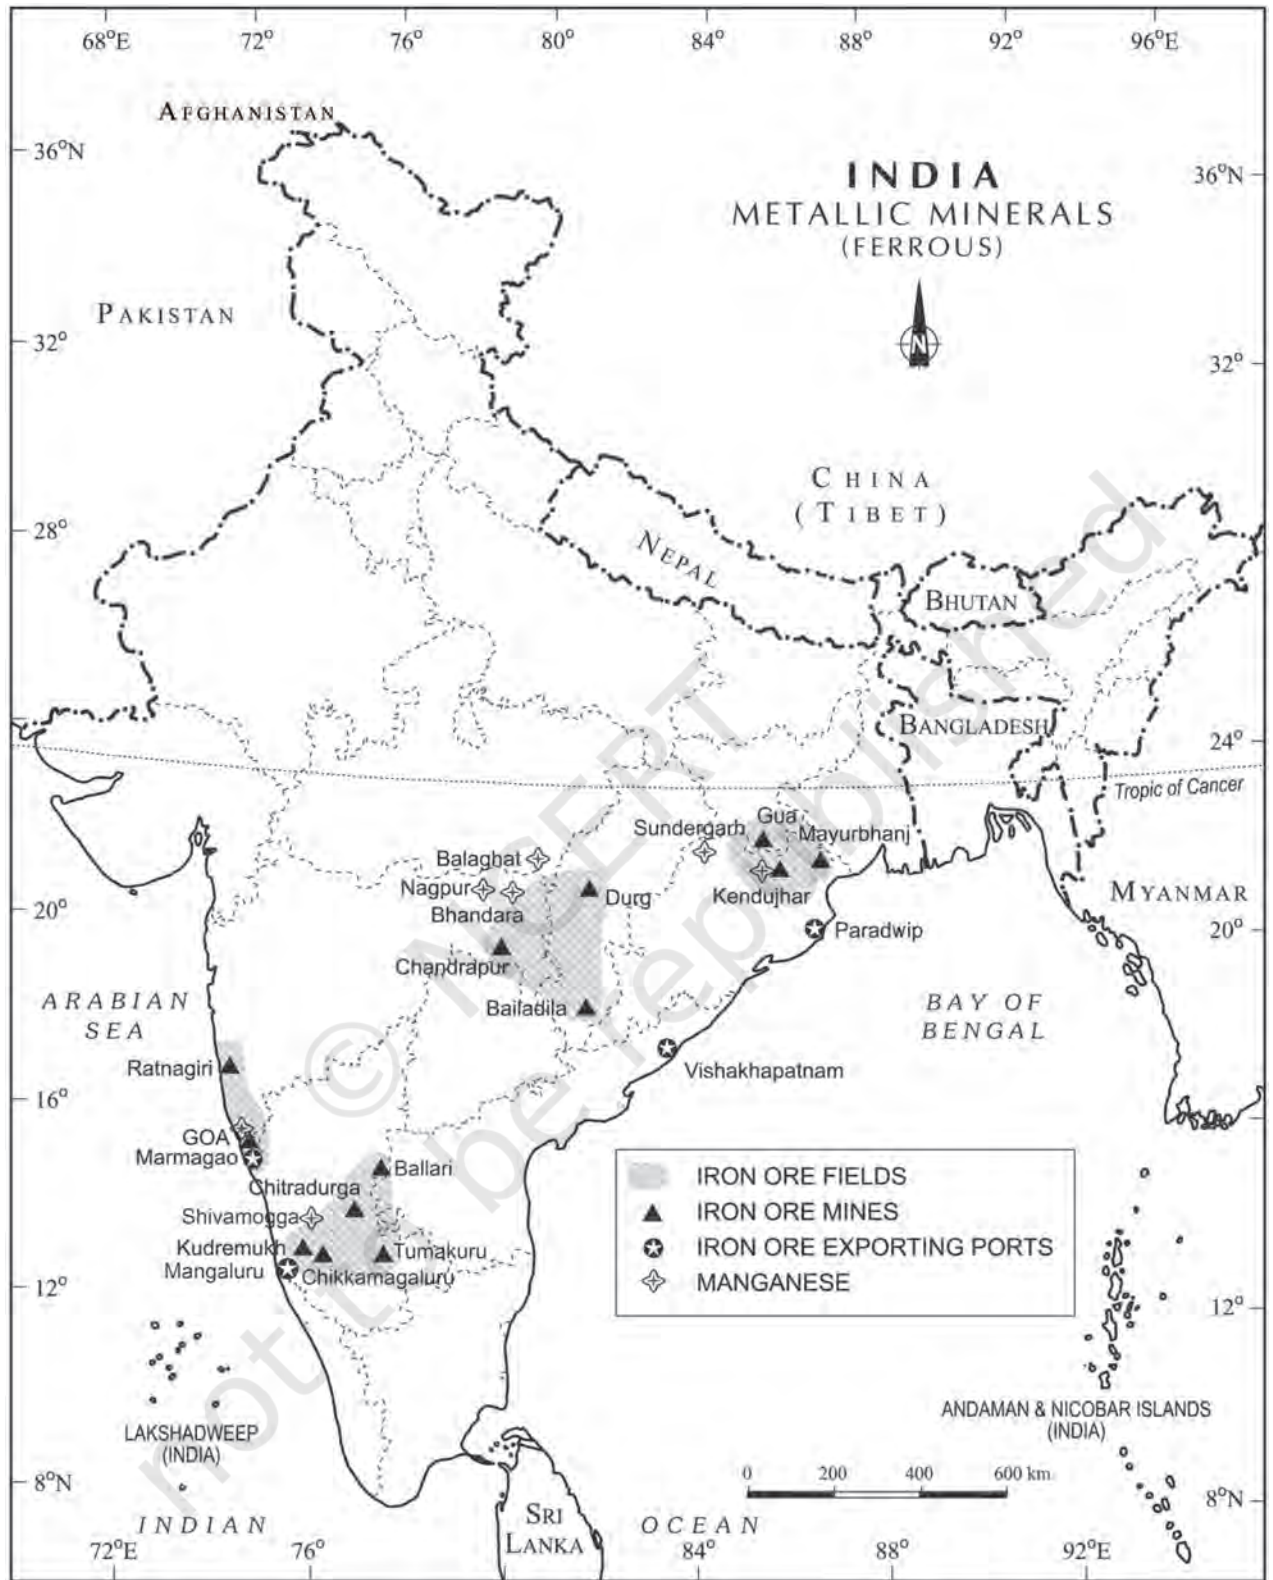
68°E 72° 76° 80° 84° 88° 92° 96°E

AFGHANISTAN

36°N

INDIA
METALLIC MINERALS
(FERROUS)

36°N

N

PAKISTAN

32°

32°

CHINA
(TIBET)

28°

NEPAL

BHUTAN

BANGLADESH

24°

Tropic of Cancer

Sundergarh
Gua
Mayurbhanj
Balaghat
Nagpur
Bhandara
Durg
Kendujhar
Paradwip
Chandrapur
Bailadila

20°

MYANMAR

20°

ARABIAN SEA

BAY OF BENGAL

Ratnagiri

Vishakhapatnam

16°

GOA
Marmagao

16°

Ballari
Chitradurga
Shivamogga
Kudremukh
Mangaluru
Chikkamagaluru
Tumakuru

| | |
|---|---|
| | IRON ORE FIELDS |
| ▲ | IRON ORE MINES |
| | IRON ORE EXPORTING PORTS |
| | MANGANESE |

12°

12°

LAKSHADWEEP (INDIA)

ANDAMAN & NICOBAR ISLANDS (INDIA)

0 200 400 600 km

8°N

8°N

INDIAN

SRI LANKA

OCEAN

72°E 76° 84° 88° 92°E

© NCERT not to be republished